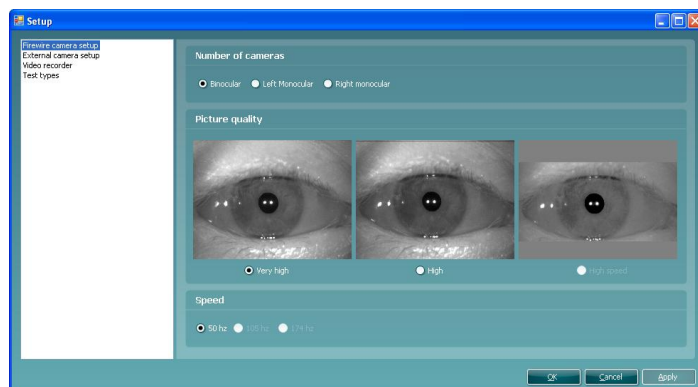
Setup

Firewire camera setup
External camera setup
Video recorder
Test types

Number of cameras

Binocular Left Monocular Right monocular

Picture quality

Very high High High speed

Speed

50 hz 120 hz 174 hz

OK Cancel Apply